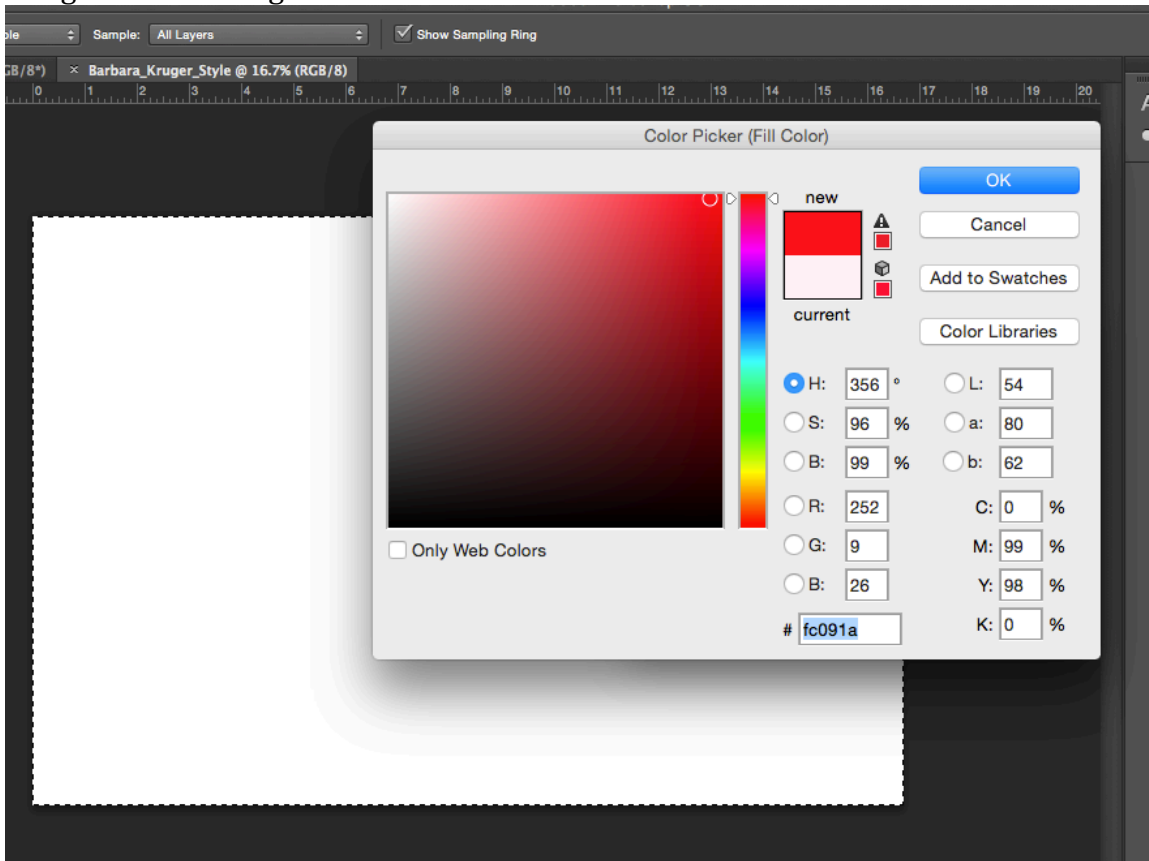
ple Sample: All Layers Show Sampling Ring

GB/8*) × Barbara_Kruger_Style @ 16.7% (RGB/8)

0 1 2 3 4 5 6 7 8 9 10 11 12 13 14 15 16 17 18 19 20

Color Picker (Fill Color)

new

current

OK

Cancel

Add to Swatches

Color Libraries

H: 356 °
S: 96 %
B: 99 %
R: 252
G: 9
B: 26

L: 54
a: 80
b: 62
C: 0 %
M: 99 %
Y: 98 %
K: 0 %

Only Web Colors

# fc091a